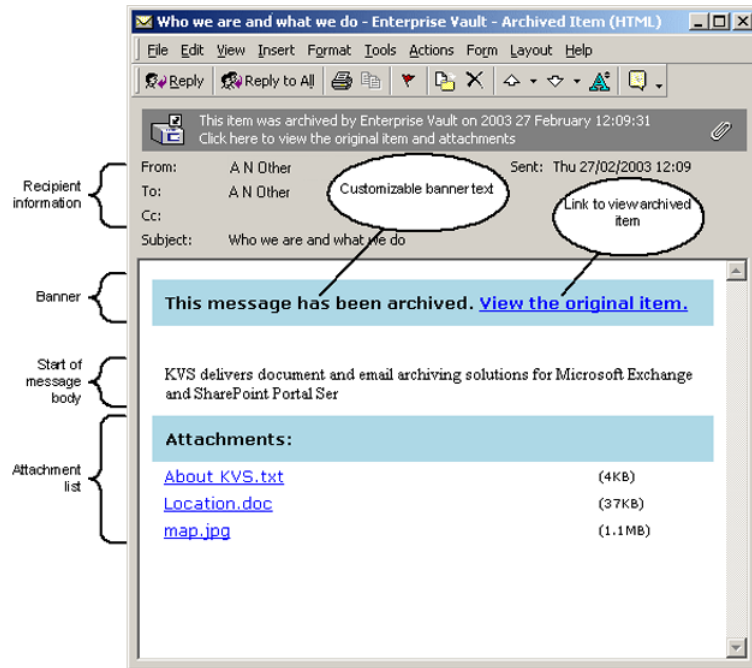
Who we are and what we do - Enterprise Vault - Archived Item (HTML)

File Edit View Insert Format Tools Actions Form Layout Help

Reply Reply to All

This item was archived by Enterprise Vault on 2003 27 February 12:09:31
Click here to view the original item and attachments

Recipient information

From: A N Other
To: A N Other
Cc:
Subject: Who we are and what we do

Sent: Thu 27/02/2003 12:09

Customizable banner text

Link to view archived item

Banner

This message has been archived. View the original item.

Start of message body

KVS delivers document and email archiving solutions for Microsoft Exchange and SharePoint Portal Ser

Attachment list

Attachments:

| About KVS.txt | (4KB) |
|---|---|
| Location.doc | (37KB) |
| map.jpg | (1.1MB) |